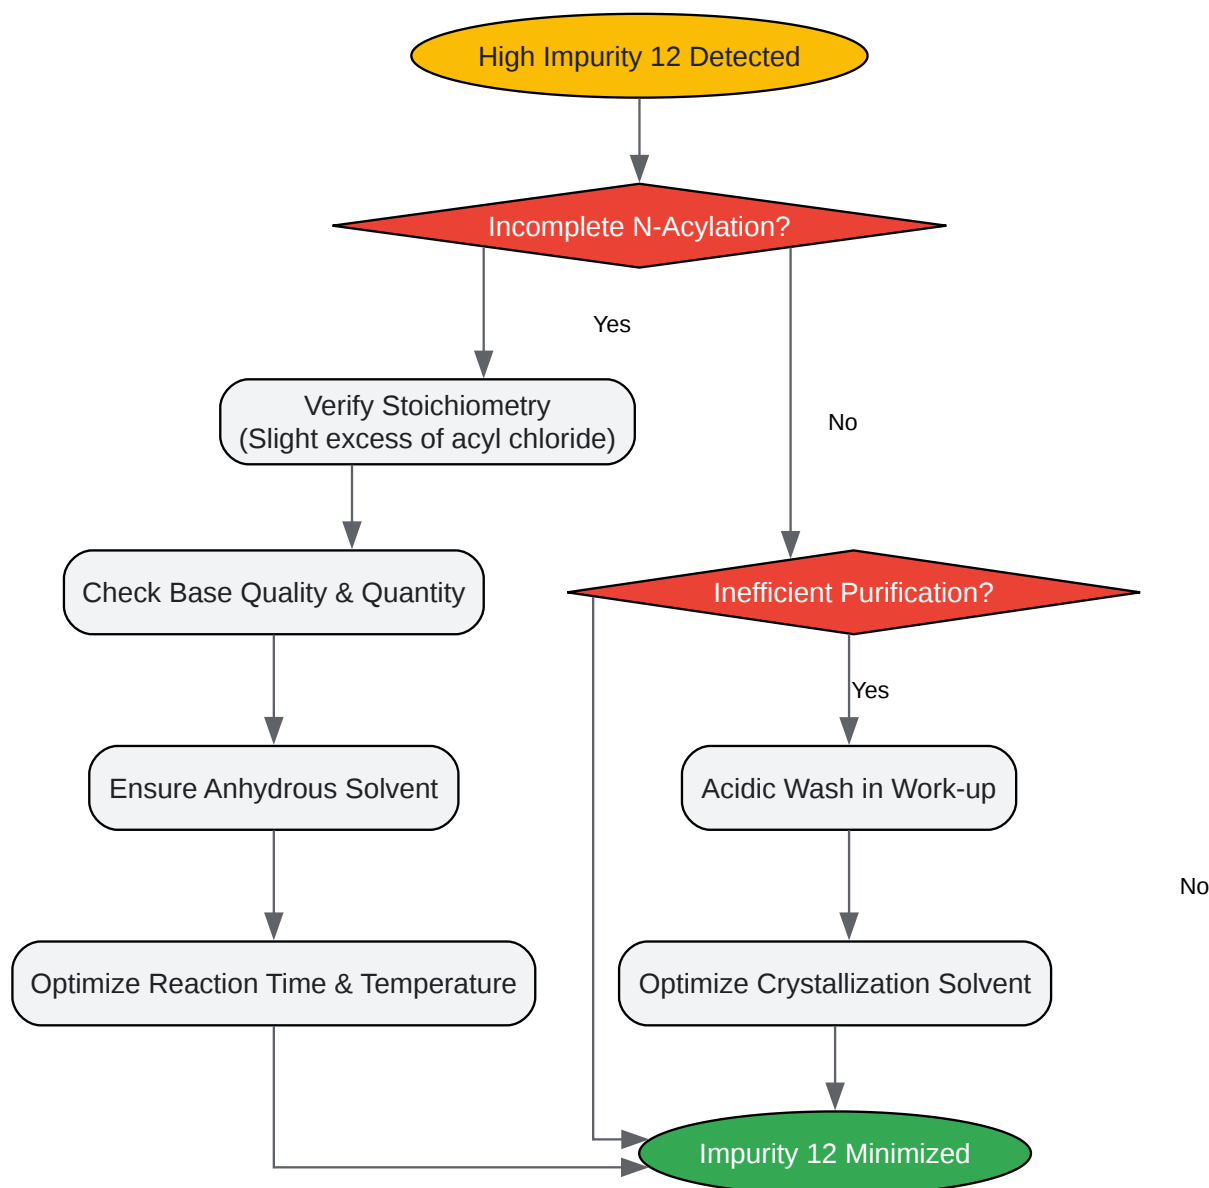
High Impurity 12 Detected

Incomplete N-Acylation?

Yes

No

Verify Stoichiometry
(Slight excess of acyl chloride)

Check Base Quality & Quantity

Ensure Anhydrous Solvent

Optimize Reaction Time & Temperature

Inefficient Purification?

Yes

Acidic Wash in Work-up

No

Optimize Crystallization Solvent

Impurity 12 Minimized